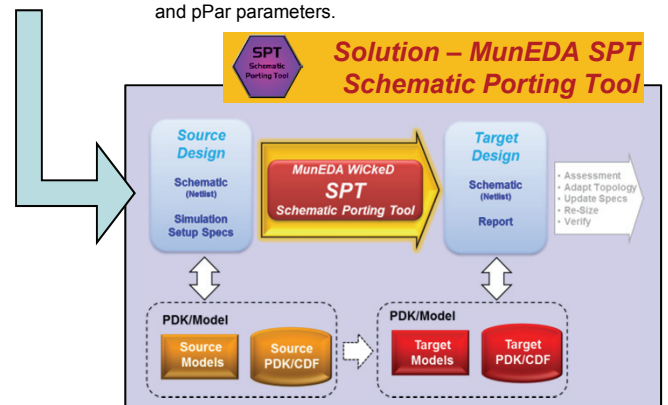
and pPar parameters.

SPT Schematic Porting Tool

Solution – MunEDA SPT Schematic Porting Tool

Source Design

Schematic (Netlist)

Simulation Setup Specs

MunEDA WiCkeD SPT Schematic Porting Tool

Target Design

Schematic (Netlist)

Report

• Assessment
• Adapt Topology
• Update Specs
• Re-Size
• Verify

PDK/Model

Source Models

Source PDK/CDF

PDK/Model

Target Models

Target PDK/CDF